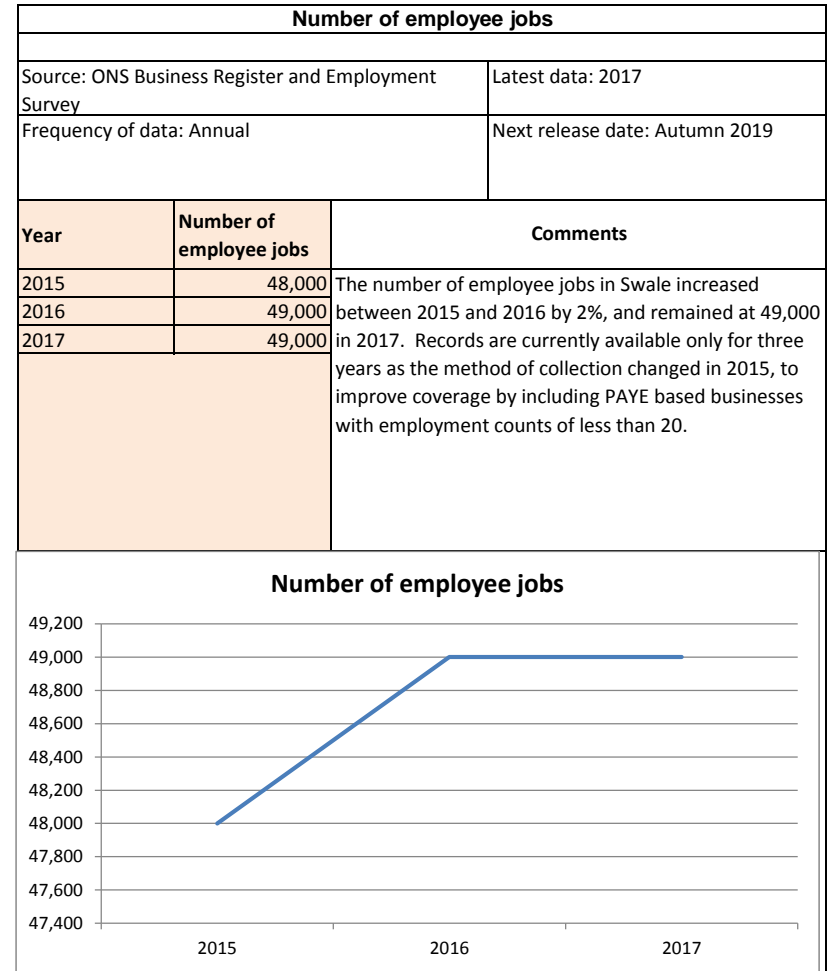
Number of employee jobs

Source: ONS Business Register and Employment Survey

Latest data: 2017

Frequency of data: Annual

Next release date: Autumn 2019

| Year | Number of employee jobs | Comments |
|---|---|---|
| 2015 | 48,000 | The number of employee jobs in Swale increased between 2015 and 2016 by 2%, and remained at 49,000 in 2017. Records are currently available only for three years as the method of collection changed in 2015, to improve coverage by including PAYE based businesses with employment counts of less than 20. |
| 2016 | 49,000 | |
| 2017 | 49,000 | |

Number of employee jobs

49,200
49,000
48,800
48,600
48,400
48,200
48,000
47,800
47,600
47,400

2015
2016
2017